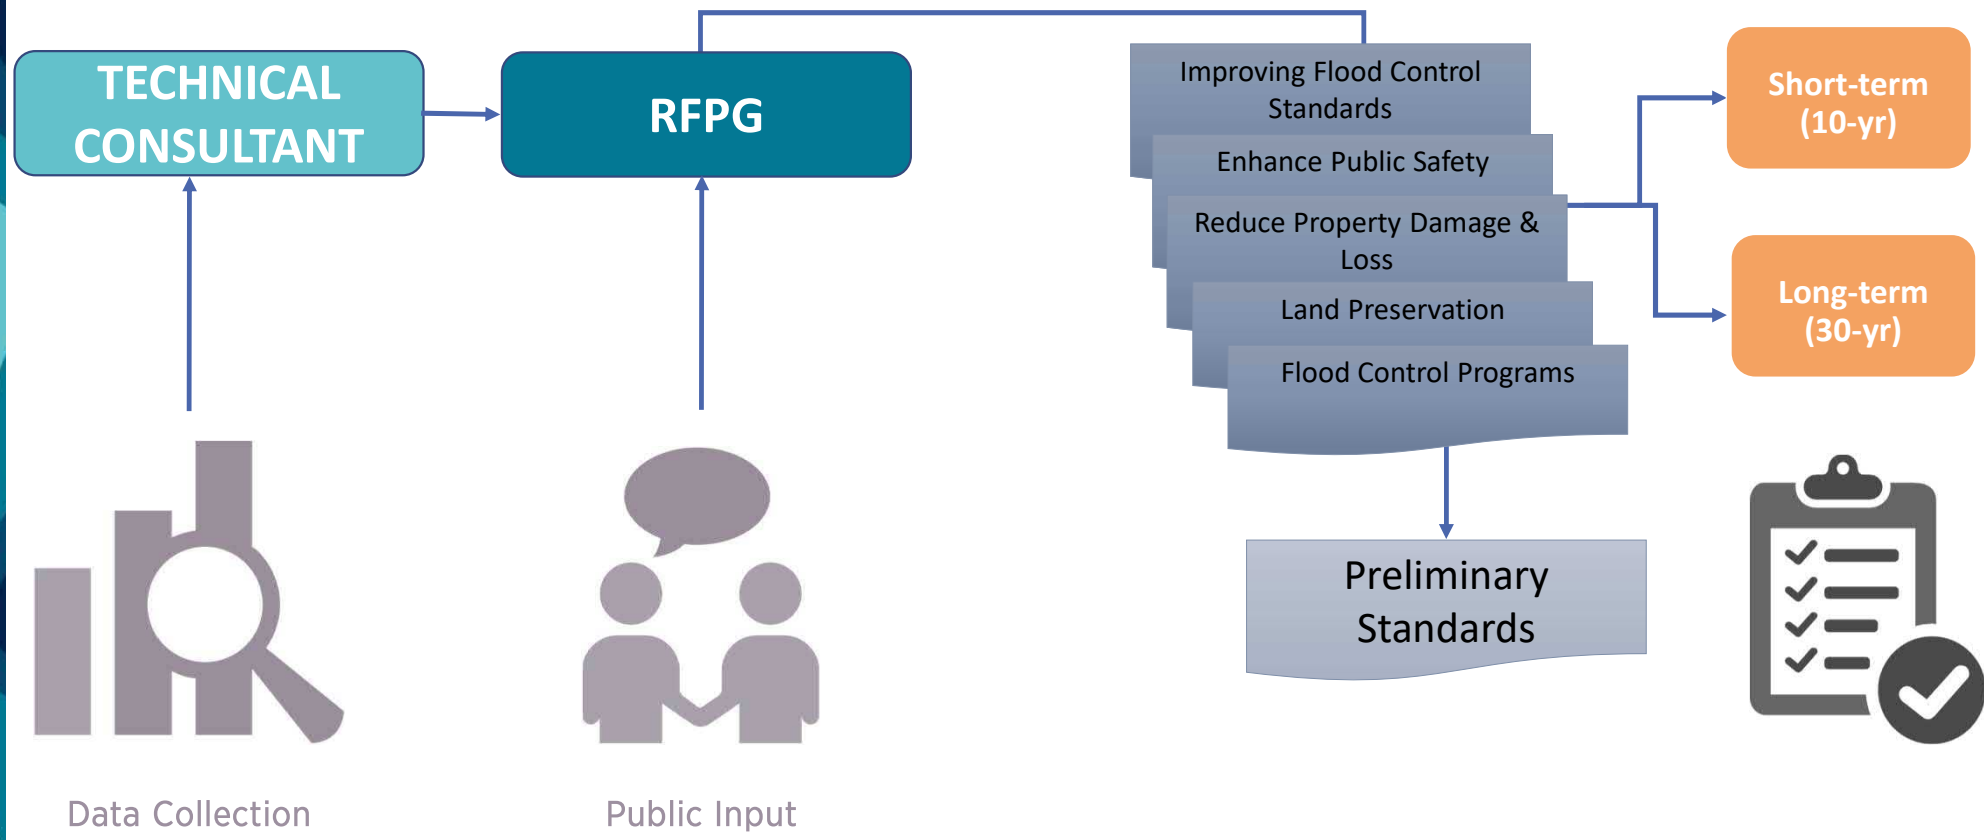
TECHNICAL CONSULTANT

RFPG

Improving Flood Control Standards

Enhance Public Safety

Reduce Property Damage & Loss

Land Preservation

Flood Control Programs

Short-term (10-yr)

Long-term (30-yr)

Preliminary Standards

Data Collection

Public Input